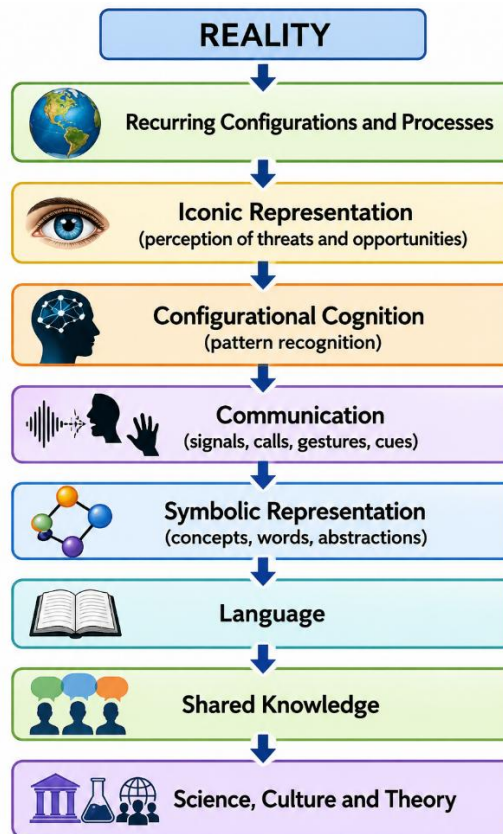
REALITY

Recurring Configurations and Processes

Iconic Representation
(perception of threats and opportunities)

Configurational Cognition
(pattern recognition)

Communication
(signals, calls, gestures, cues)

Symbolic Representation
(concepts, words, abstractions)

Language

Shared Knowledge

Science, Culture and Theory